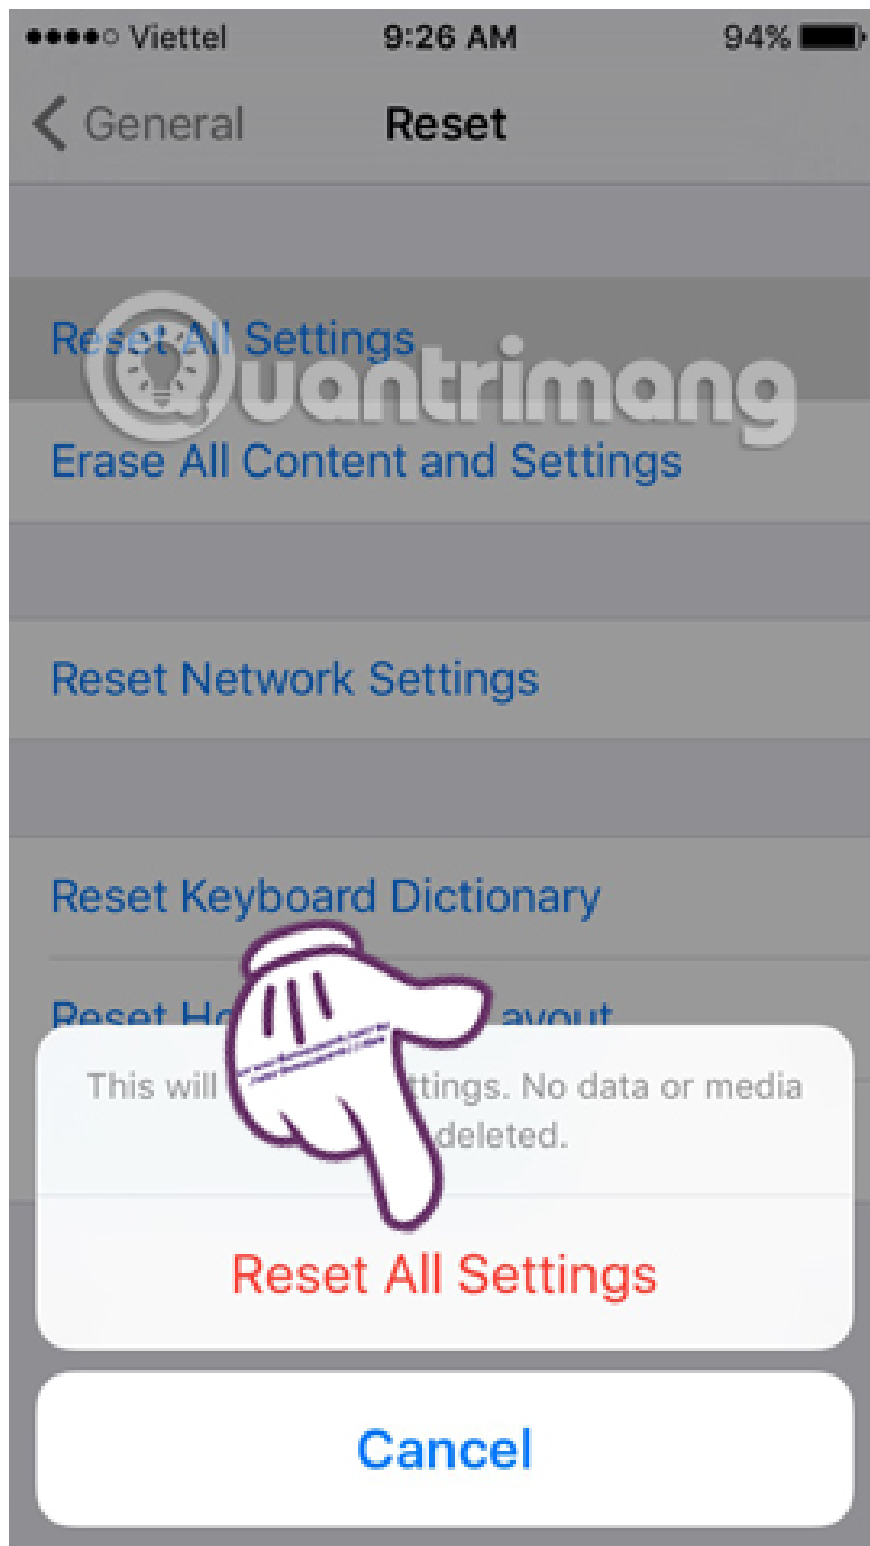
●●●●○ Viettel 9:26 AM 94%

General Reset

Reset All Settings

Erase All Content and Settings

Reset Network Settings

Reset Keyboard Dictionary

Reset Ho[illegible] ayout

This will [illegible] ttings. No data or media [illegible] deleted.

Reset All Settings

Cancel

Quantrimang